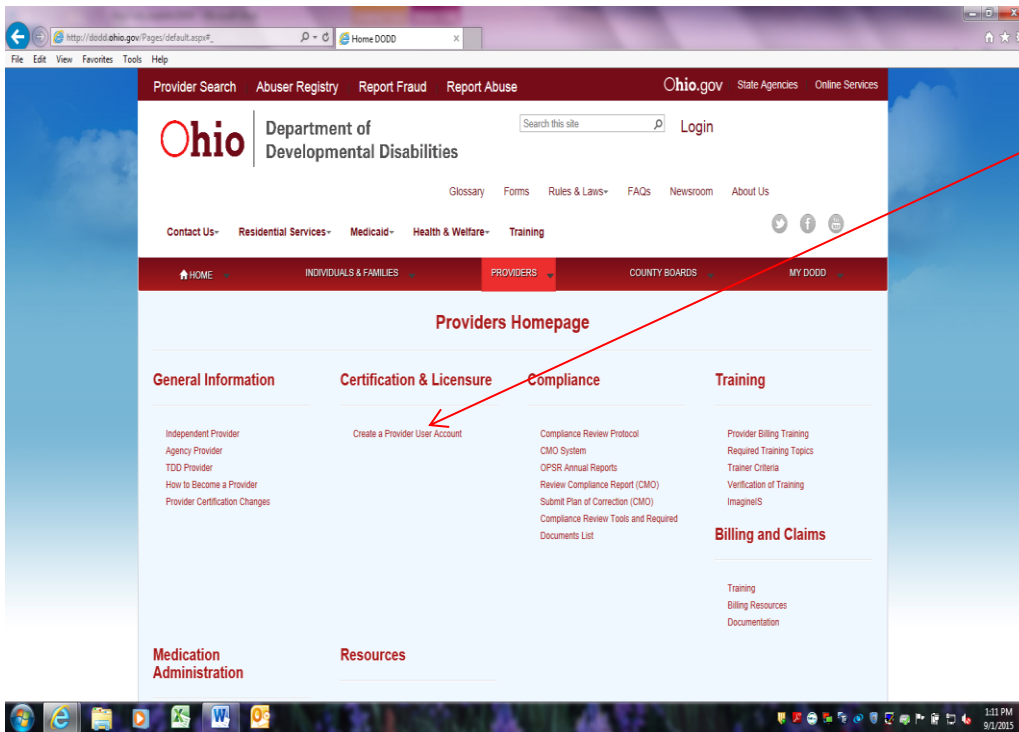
http://dodd.ohio.gov/Pages/default.aspx#_

Home DODD

File Edit View Favorites Tools Help

Provider Search Abuser Registry Report Fraud Report Abuse

Ohio.gov State Agencies Online Services

Ohio Department of Developmental Disabilities

Search this site

Login

Glossary Forms Rules & Laws FAQs Newsroom About Us

Contact Us Residential Services Medicaid Health & Welfare Training

HOME INDIVIDUALS & FAMILIES PROVIDERS COUNTY BOARDS MY DODD

Providers Homepage

General Information

Independent Provider
Agency Provider
TDD Provider
How to Become a Provider
Provider Certification Changes

Certification & Licensure

Create a Provider User Account

Compliance

Compliance Review Protocol
CMO System
OPSR Annual Reports
Review Compliance Report (CMO)
Submit Plan of Correction (CMO)
Compliance Review Tools and Required Documents List

Training

Provider Billing Training
Required Training Topics
Trainer Criteria
Verification of Training
ImagineIS

Billing and Claims

Training
Billing Resources
Documentation

Medication Administration

Resources

1:11 PM
9/1/2015